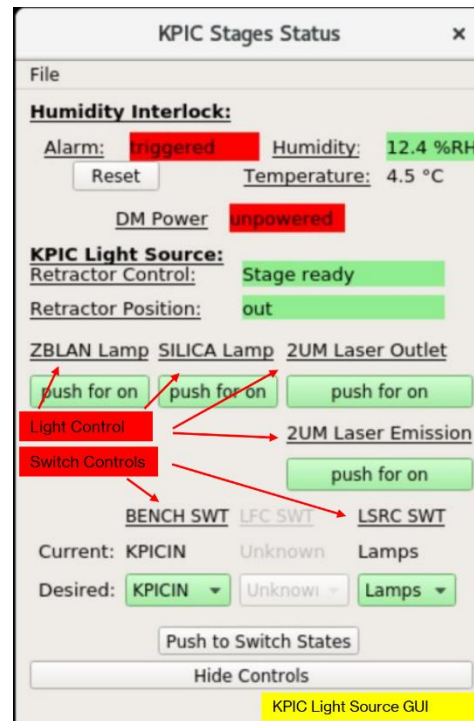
KPIC Stages Status ×

File

Humidity Interlock:

Alarm: triggered Humidity: 12.4 %RH

Reset Temperature: 4.5 °C

DM Power unpowered

KPIC Light Source:

Retractor Control: Stage ready

Retractor Position: out

ZBLAN Lamp SILICA Lamp 2UM Laser Outlet

push for on push for on push for on

Light Control

2UM Laser Emission

Switch Controls

push for on

BENCH SWT LFC SWT LSRC SWT

Current: KPICIN Unknown Lamps

Desired: KPICIN Unknown Lamps

Push to Switch States

Hide Controls

KPIC Light Source GUI